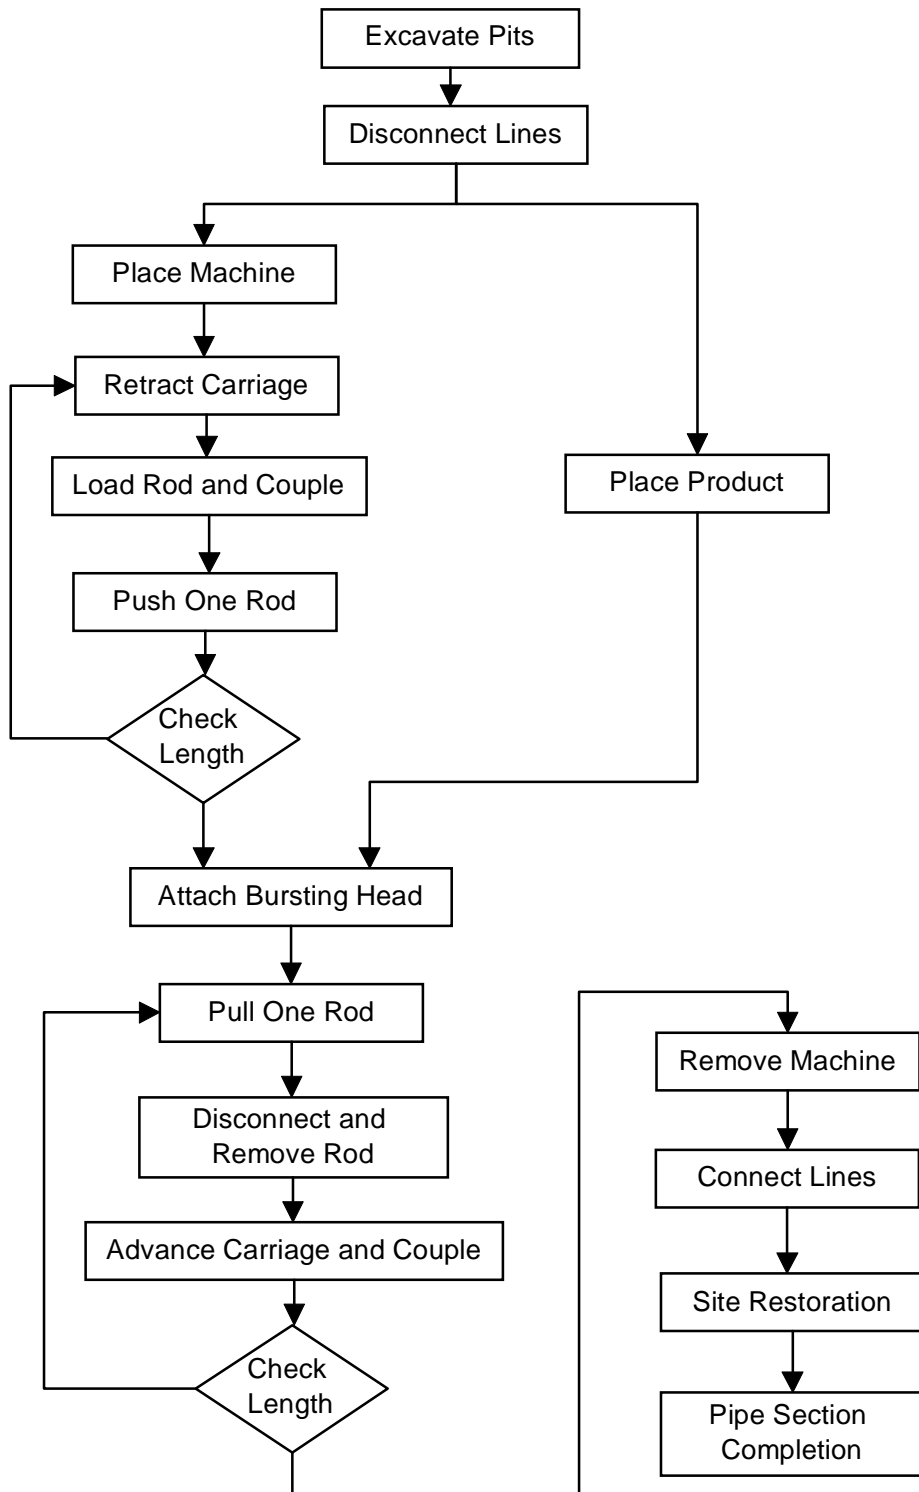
Excavate Pits

Disconnect Lines

Place Machine

Retract Carriage

Load Rod and Couple

Push One Rod

Check Length

Place Product

Attach Bursting Head

Pull One Rod

Disconnect and Remove Rod

Advance Carriage and Couple

Check Length

Remove Machine

Connect Lines

Site Restoration

Pipe Section Completion